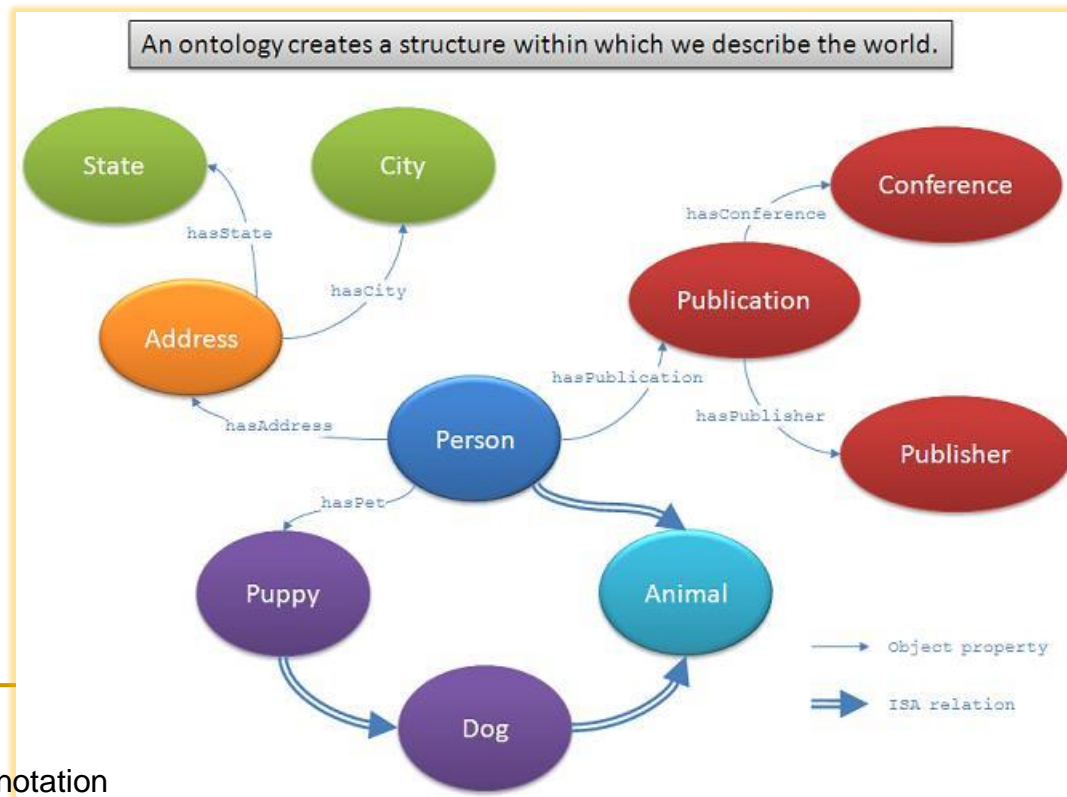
An ontology creates a structure within which we describe the world.

State

City

hasState

hasCity

Address

Conference

hasConference

Publication

hasPublication

hasPublisher

Publisher

hasAddress

Person

hasPet

Puppy

Animal

Dog

Object property

ISA relation

notation